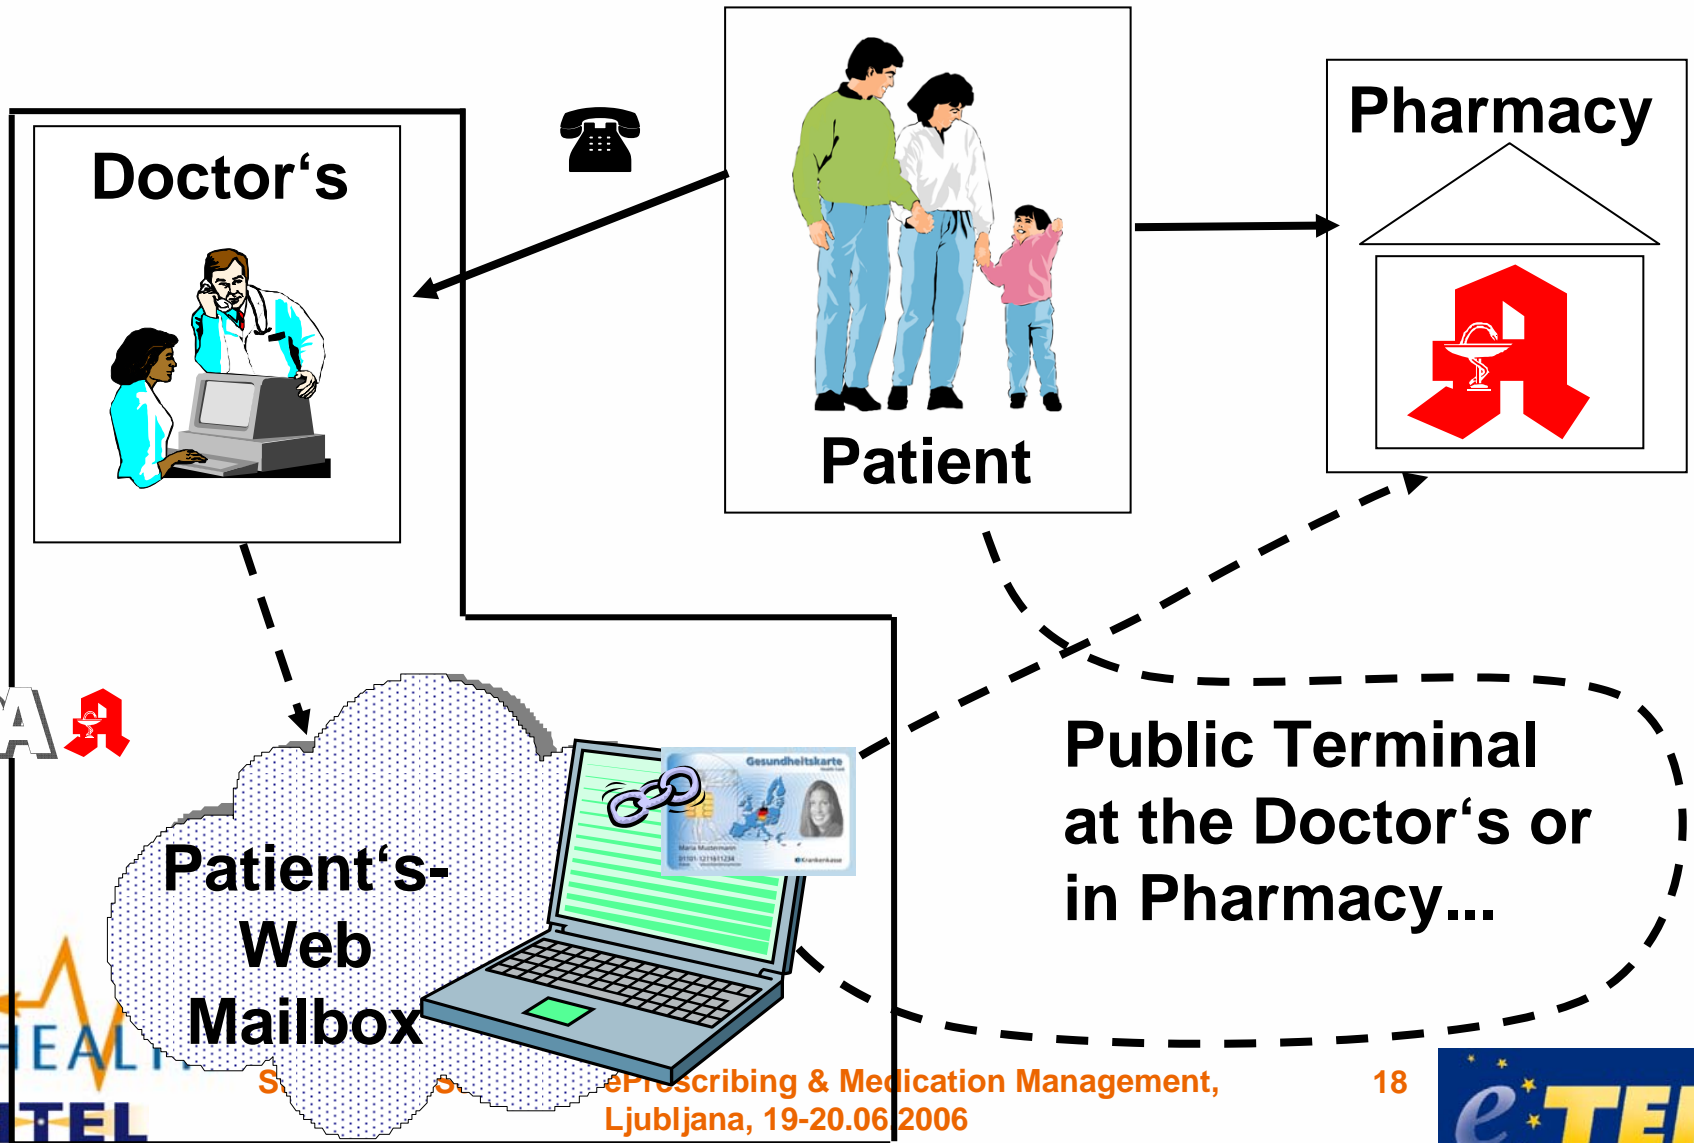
Doctor‘s

Patient

Pharmacy

Patient‘s-Web Mailbox

Gesundheitskarte

Public Terminal at the Doctor‘s or in Pharmacy...

S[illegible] S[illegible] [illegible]ePrescribing & Medication Management, Ljubljana, 19-20.06.2006

18

HEALTH
TEL

eTEL